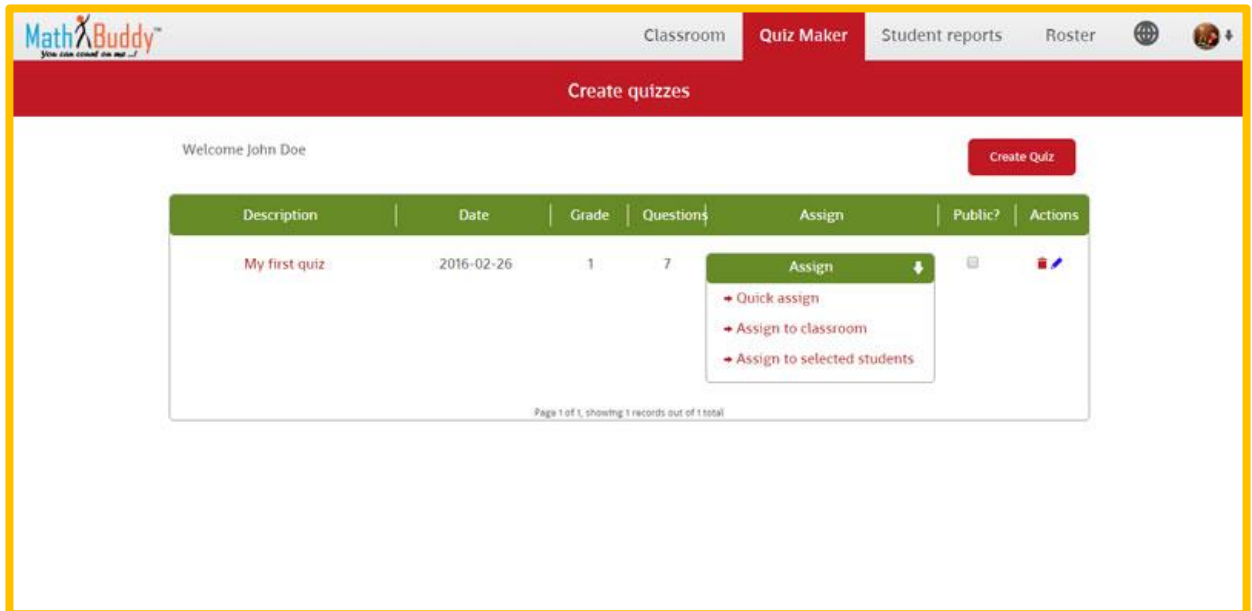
MathBuddy™
You can count on me ...!

Classroom
Quiz Maker
Student reports
Roster

Create quizzes

Welcome John Doe

Create Quiz

| Description | Date | Grade | Questions | Assign | Public? | Actions |
|---|---|---|---|---|---|---|
| My first quiz | 2016-02-26 | 1 | 7 | Assign | | |

Quick assign
Assign to classroom
Assign to selected students

Page 1 of 1, showing 1 records out of 1 total